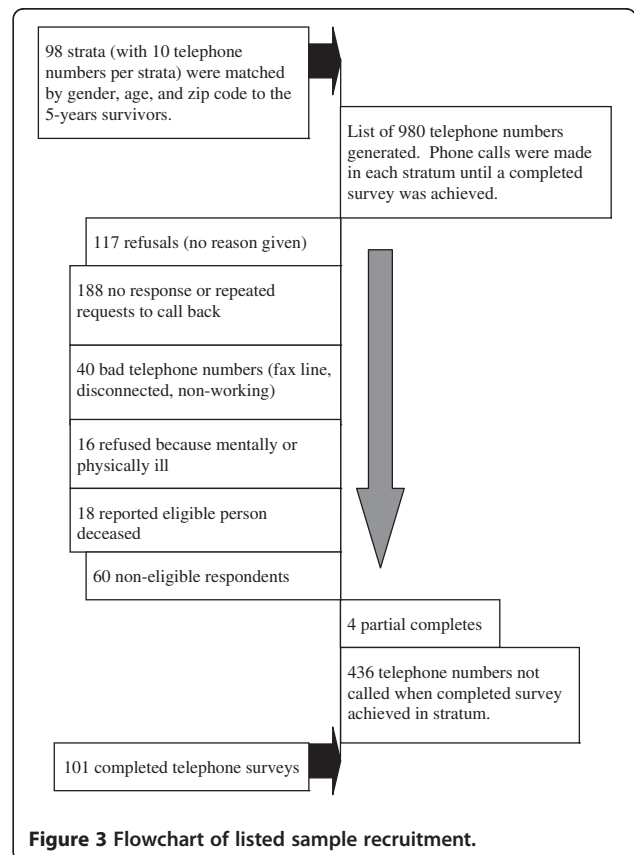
98 strata (with 10 telephone numbers per strata) were matched by gender, age, and zip code to the 5-years survivors.

List of 980 telephone numbers generated. Phone calls were made in each stratum until a completed survey was achieved.

117 refusals (no reason given)

188 no response or repeated requests to call back

40 bad telephone numbers (fax line, disconnected, non-working)

16 refused because mentally or physically ill

18 reported eligible person deceased

60 non-eligible respondents

4 partial completes

436 telephone numbers not called when completed survey achieved in stratum.

101 completed telephone surveys

**Figure 3 Flowchart of listed sample recruitment.**